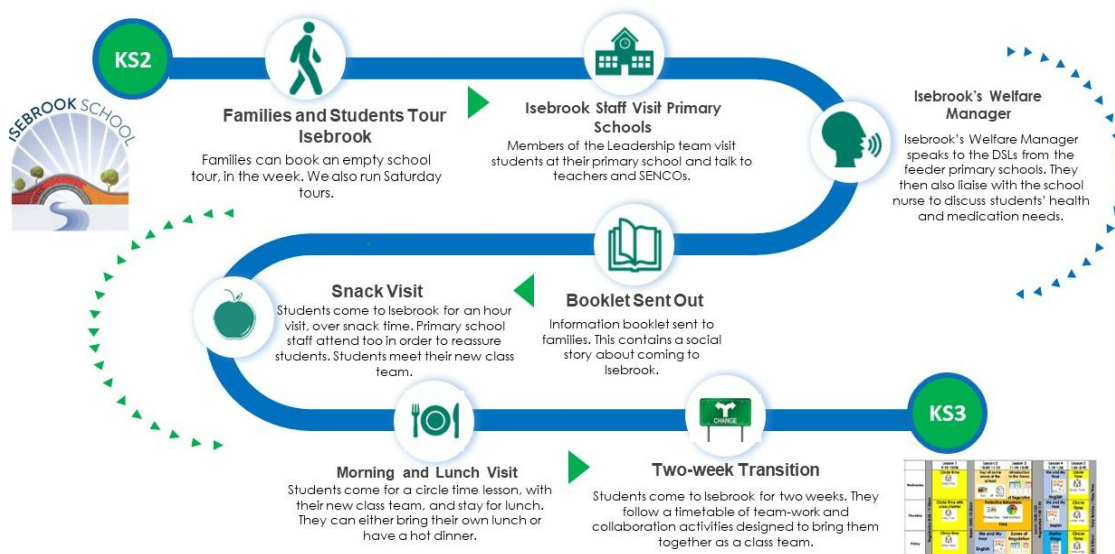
KS2

ISEBROOK SCHOOL

Families and Students Tour Isebrook
Families can book an empty school tour, in the week. We also run Saturday tours.

Isebrook Staff Visit Primary Schools
Members of the Leadership team visit students at their primary school and talk to teachers and SENCOs.

Isebrook's Welfare Manager
Isebrook's Welfare Manager speaks to the DSLs from the feeder primary schools. They then also liaise with the school nurse to discuss students' health and medication needs.

Booklet Sent Out
Information booklet sent to families. This contains a social story about coming to Isebrook.

Snack Visit
Students come to Isebrook for an hour visit, over snack time. Primary school staff attend too in order to reassure students. Students meet their new class team.

Morning and Lunch Visit
Students come for a circle time lesson, with their new class team, and stay for lunch. They can either bring their own lunch or have a hot dinner.

CHANGE

Two-week Transition
Students come to Isebrook for two weeks. They follow a timetable of team-work and collaboration activities designed to bring them together as a class team.

KS3

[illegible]